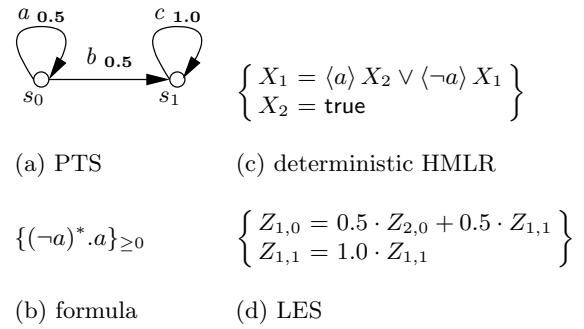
$a$ $\mathbf{0.5}$

$c$ $\mathbf{1.0}$

$b$ $\mathbf{0.5}$

$s_0$

$s_1$

$\left\{ \begin{array}{l} X_1 = \langle a \rangle \, X_2 \vee \langle \neg a \rangle \, X_1 \\ X_2 = \mathsf{true} \end{array} \right\}$

(a) PTS

(c) deterministic HMLR

$\{(\neg a)^*.a\}_{\geq 0}$

$\left\{ \begin{array}{l} Z_{1,0} = 0.5 \cdot Z_{2,0} + 0.5 \cdot Z_{1,1} \\ Z_{1,1} = 1.0 \cdot Z_{1,1} \end{array} \right\}$

(b) formula

(d) LES